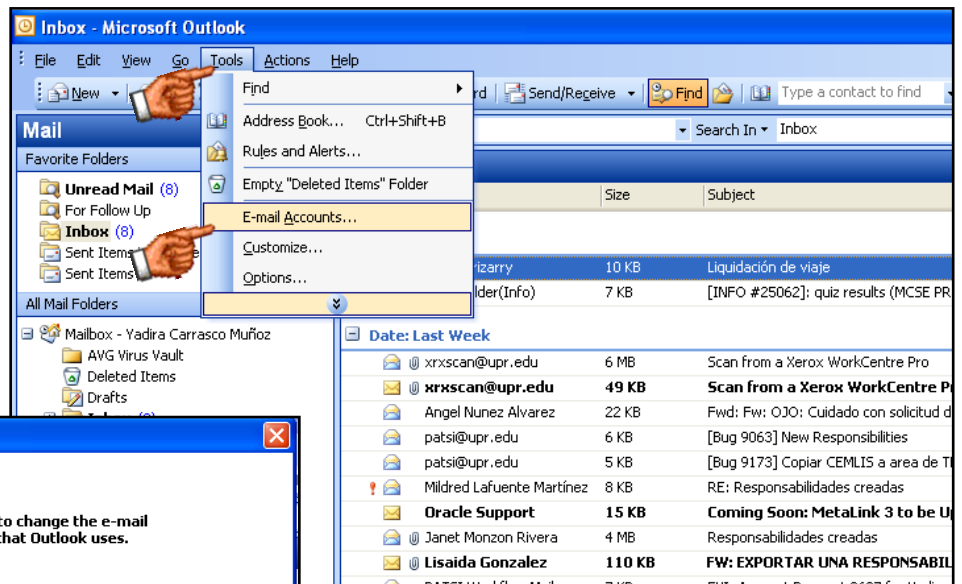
Inbox - Microsoft Outlook

File Edit View Go Tools Actions Help

New

Find

Address Book... Ctrl+Shift+B

Rules and Alerts...

Empty "Deleted Items" Folder

E-mail Accounts...

Customize...

Options...

rd Send/Receive Find Type a contact to find

Search In Inbox

Mail

Favorite Folders

Unread Mail (8)

For Follow Up

Inbox (8)

Sent Items

Sent Items

All Mail Folders

Mailbox - Yadira Carrasco Muñoz

AVG Virus Vault

Deleted Items

Drafts

| | Size | Subject |
|---|---|---|
| rizarry | 10 KB | Liquidación de viaje |
| lder(Info) | 7 KB | [INFO #25062]: quiz results (MCSE PR |

Date: Last Week

| | Size | Subject |
|---|---|---|
| xrxscan@upr.edu | 6 MB | Scan from a Xerox WorkCentre Pro |
| xrxscan@upr.edu | 49 KB | Scan from a Xerox WorkCentre P |
| Angel Nunez Alvarez | 22 KB | Fwd: Fw: OJO: Cuidado con solicitud d |
| patsi@upr.edu | 6 KB | [Bug 9063] New Responsibilities |
| patsi@upr.edu | 5 KB | [Bug 9173] Copiar CEMLIS a area de T |
| Mildred Lafuente Martínez | 8 KB | RE: Responsabilidades creadas |
| Oracle Support | 15 KB | Coming Soon: MetaLink 3 to be U |
| Janet Monzon Rivera | 4 MB | Responsabilidades creadas |
| Lisaida Gonzalez | 110 KB | FW: EXPORTAR UNA RESPONSABIL |

to change the e-mail
hat Outlook uses.